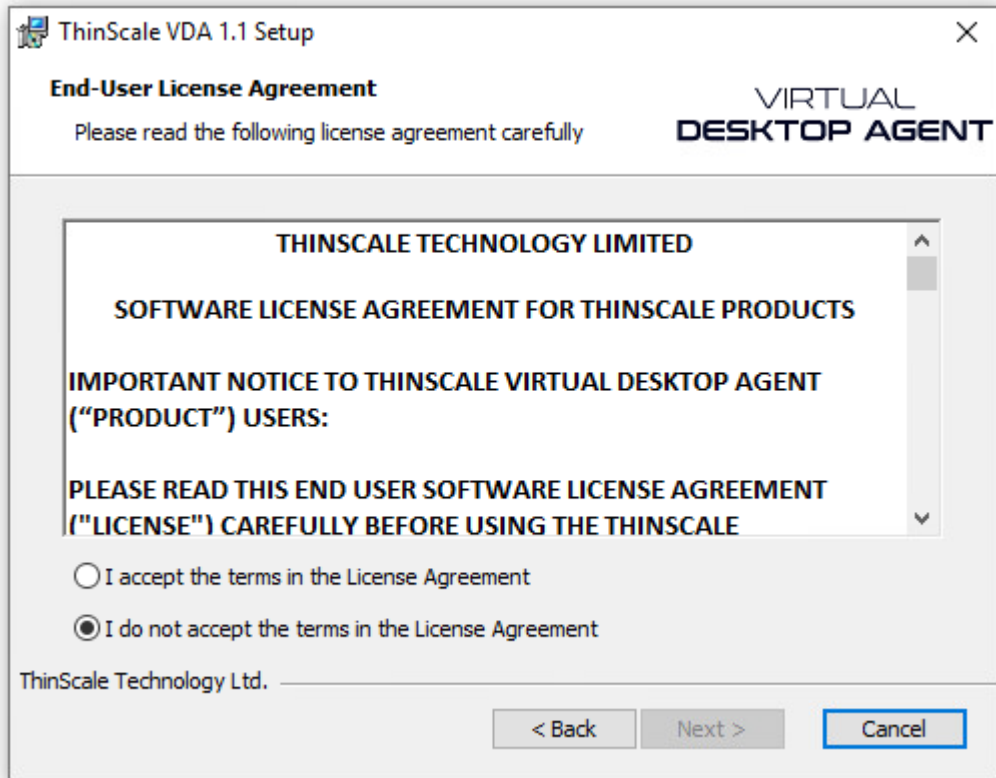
ThinScale VDA 1.1 Setup

×

End-User License Agreement

Please read the following license agreement carefully

VIRTUAL
DESKTOP AGENT

THINSCALE TECHNOLOGY LIMITED

SOFTWARE LICENSE AGREEMENT FOR THINSCALE PRODUCTS

IMPORTANT NOTICE TO THINSCALE VIRTUAL DESKTOP AGENT ("PRODUCT") USERS:

PLEASE READ THIS END USER SOFTWARE LICENSE AGREEMENT ("LICENSE") CAREFULLY BEFORE USING THE THINSCALE

I accept the terms in the License Agreement

I do not accept the terms in the License Agreement

ThinScale Technology Ltd.

< Back

Next >

Cancel